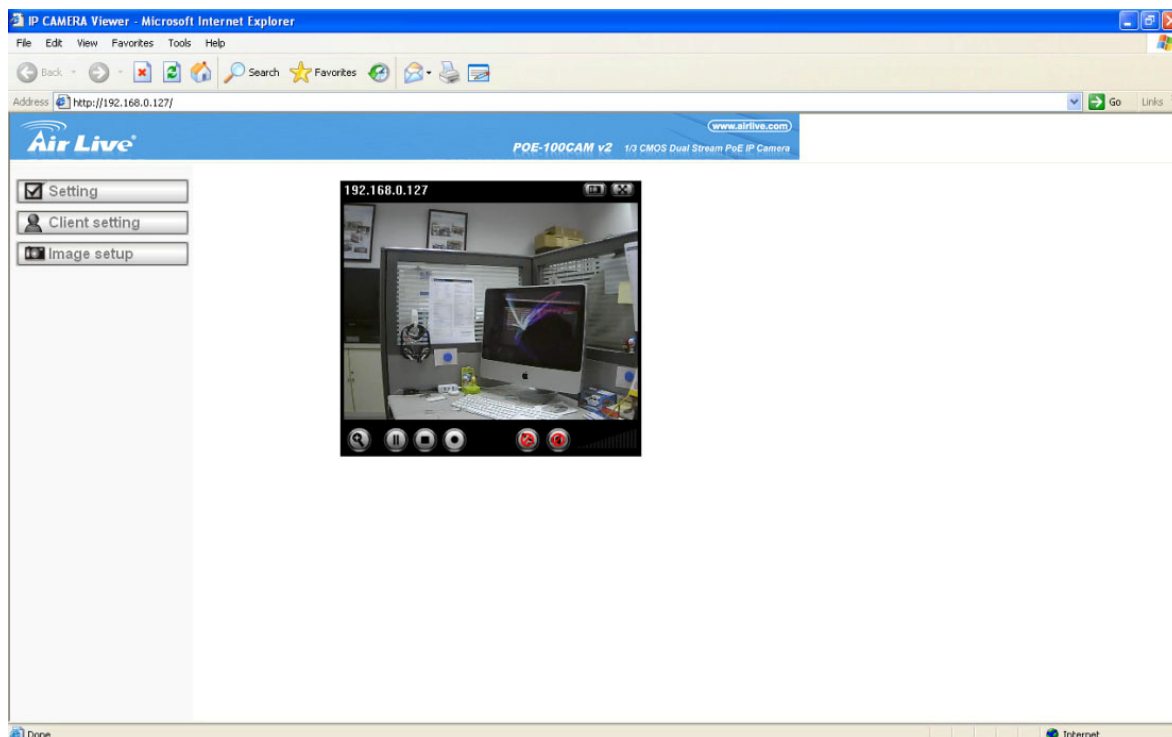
IP CAMERA Viewer - Microsoft Internet Explorer

File Edit View Favorites Tools Help

Back Search Favorites

Address http://192.168.0.127/

Go Links

Air Live

www.airlive.com

POE-100CAM v2 1/3 CMOS Dual Stream PoE IP Camera

Setting

Client setting

Image setup

192.168.0.127

Done

Internet